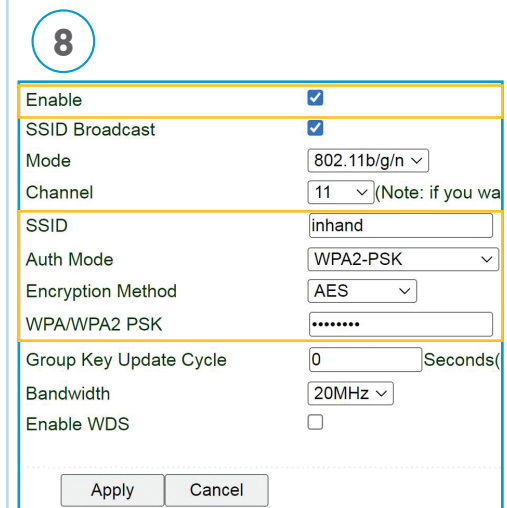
8

| | |
|---|---|
| Enable | ☑ |
| SSID Broadcast | ☑ |
| Mode | 802.11b/g/n |
| Channel | 11 (Note: if you wa |
| SSID | inhand |
| Auth Mode | WPA2-PSK |
| Encryption Method | AES |
| WPA/WPA2 PSK | •••••••• |
| Group Key Update Cycle | 0 Seconds( |
| Bandwidth | 20MHz |
| Enable WDS | ☐ |

Apply Cancel